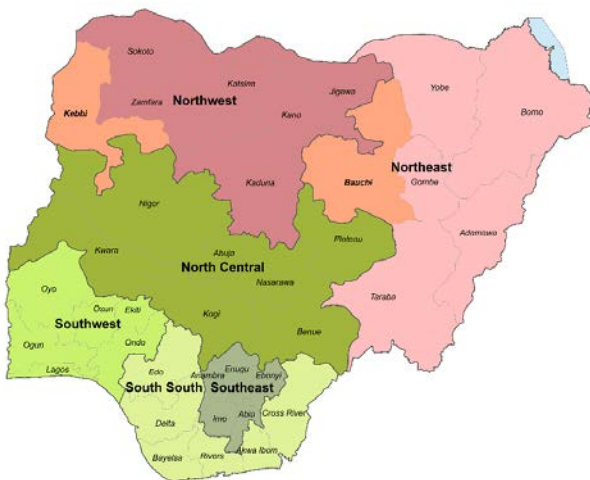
Sokoto
Katsina
Jigawa
Zamfara
Northwest
Kano
Kebbi
Yobe
Borno
Northeast
Bauchi
Gombe
Kaduna
Niger
Plateau
Kwara
Abuja
Adamawa
North Central
Nasarawa
Oyo
Osun
Ekiti
Taraba
Southwest
Kogi
Ondo
Ogun
Benue
Edo
Lagos
Enugu
South South
Anambra
Ebonyi
Southeast
Imo
Abia
Cross River
Delta
Akwa Ibom
Bayelsa
Rivers